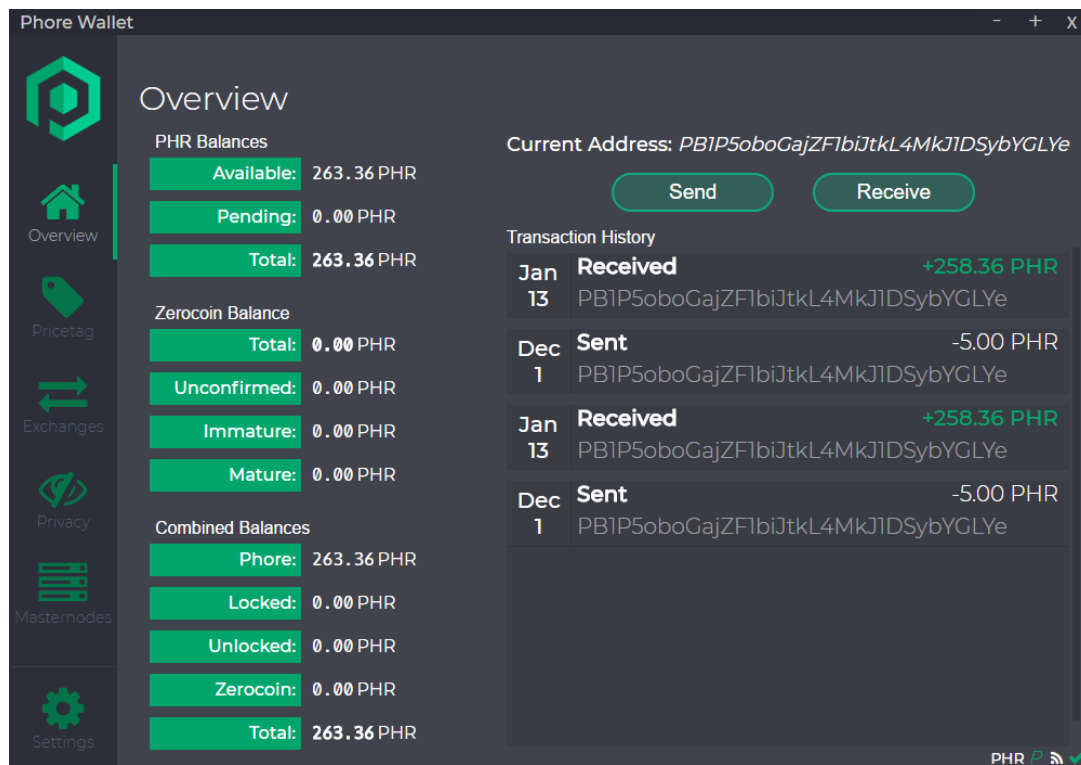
Phore Wallet
- + x

Overview
Pricetag
Exchanges
Privacy
Masternodes
Settings

Overview

PHR Balances
| | |
|---|---|
| Available: | 263.36 PHR |
| Pending: | 0.00 PHR |
| Total: | 263.36 PHR |

Zerocoin Balance
| | |
|---|---|
| Total: | 0.00 PHR |
| Unconfirmed: | 0.00 PHR |
| Immature: | 0.00 PHR |
| Mature: | 0.00 PHR |

Combined Balances
| | |
|---|---|
| Phore: | 263.36 PHR |
| Locked: | 0.00 PHR |
| Unlocked: | 0.00 PHR |
| Zerocoin: | 0.00 PHR |
| Total: | 263.36 PHR |

Current Address: PB1P5oboGajZF1biJtkL4MkJ1DSybYGLYe

Send
Receive

Transaction History

Jan 13 Received +258.36 PHR
PB1P5oboGajZF1biJtkL4MkJ1DSybYGLYe

Dec 1 Sent -5.00 PHR
PB1P5oboGajZF1biJtkL4MkJ1DSybYGLYe

Jan 13 Received +258.36 PHR
PB1P5oboGajZF1biJtkL4MkJ1DSybYGLYe

Dec 1 Sent -5.00 PHR
PB1P5oboGajZF1biJtkL4MkJ1DSybYGLYe

PHR